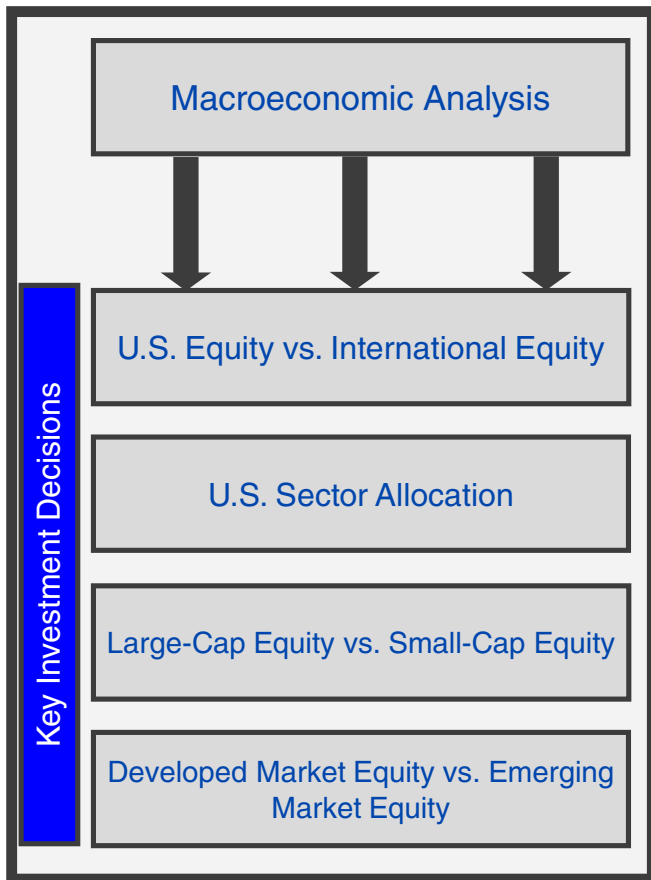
Macroeconomic Analysis

Key Investment Decisions

U.S. Equity vs. International Equity

U.S. Sector Allocation

Large-Cap Equity vs. Small-Cap Equity

Developed Market Equity vs. Emerging Market Equity